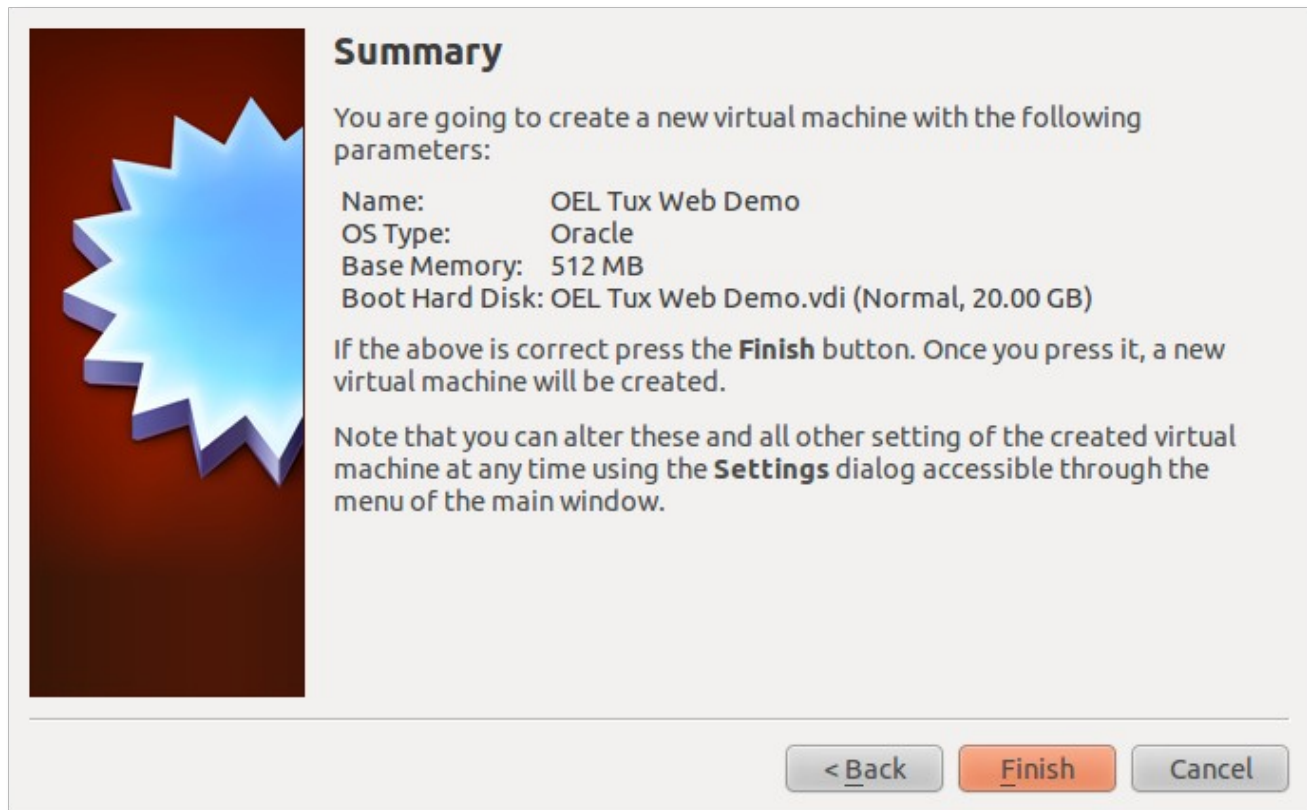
Summary

You are going to create a new virtual machine with the following parameters:

| | |
|---|---|
| Name: | OEL Tux Web Demo |
| OS Type: | Oracle |
| Base Memory: | 512 MB |
| Boot Hard Disk: | OEL Tux Web Demo.vdi (Normal, 20.00 GB) |

If the above is correct press the **Finish** button. Once you press it, a new virtual machine will be created.

Note that you can alter these and all other setting of the created virtual machine at any time using the **Settings** dialog accessible through the menu of the main window.

< Back

Finish

Cancel